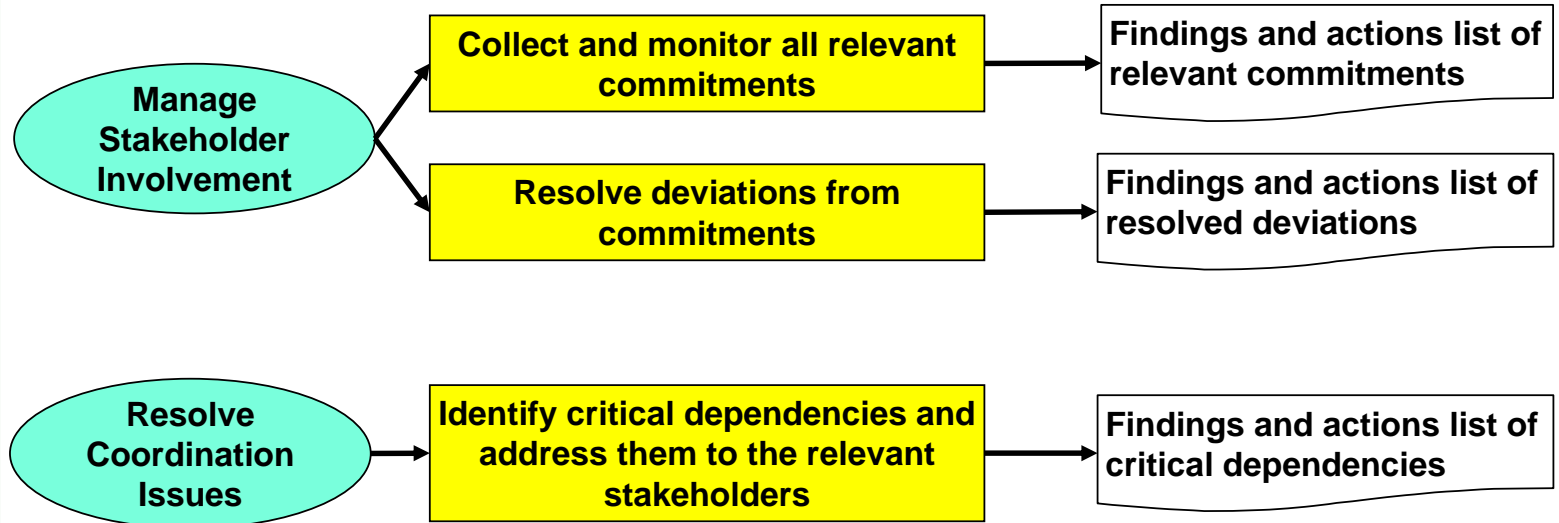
Manage Stakeholder Involvement

Collect and monitor all relevant commitments

Findings and actions list of relevant commitments

Resolve deviations from commitments

Findings and actions list of resolved deviations

Resolve Coordination Issues

Identify critical dependencies and address them to the relevant stakeholders

Findings and actions list of critical dependencies